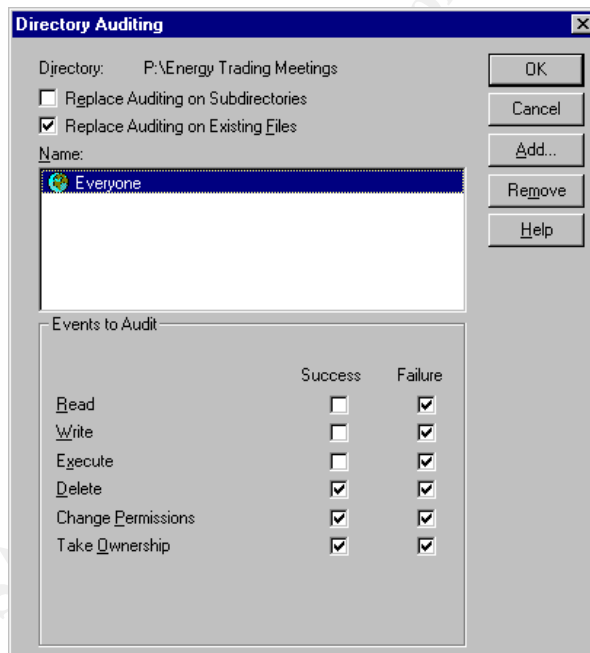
Directory Auditing

Directory: P:\Energy Trading Meetings

Replace Auditing on Subdirectories

Replace Auditing on Existing Files

Name:

Everyone

OK

Cancel

Add...

Remove

Help

Events to Audit

| | Success | Failure |
|---|---|---|
| Read | ☐ | ☑ |
| Write | ☐ | ☑ |
| Execute | ☐ | ☑ |
| Delete | ☑ | ☑ |
| Change Permissions | ☑ | ☑ |
| Take Ownership | ☑ | ☑ |